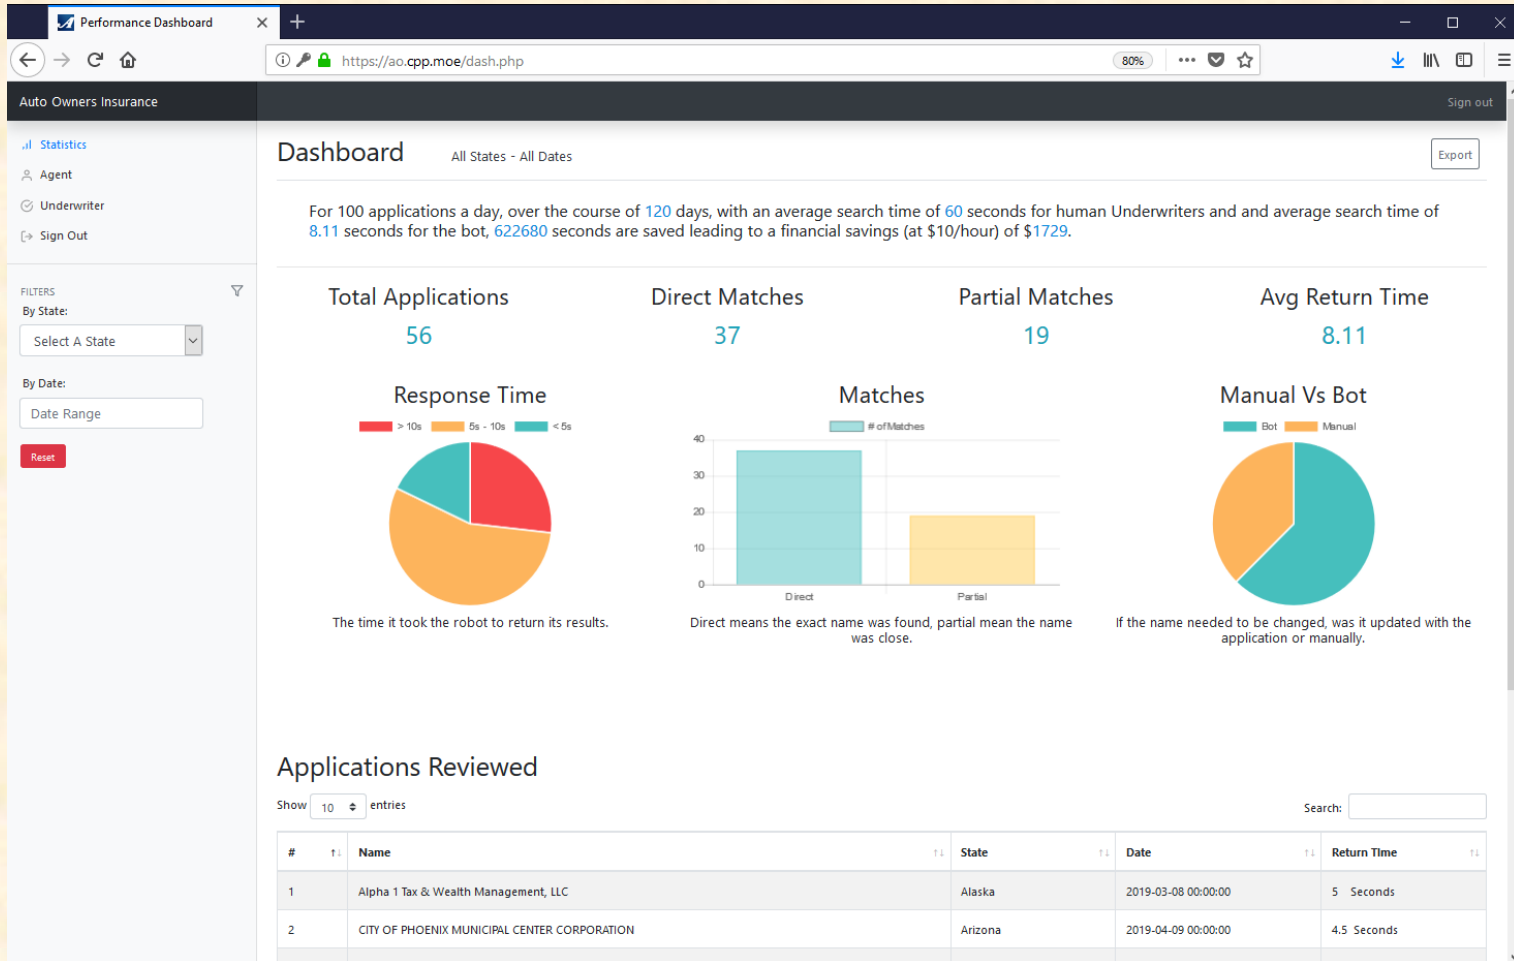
Performance Dashboard

https://ao.cpp.moe/dash.php 80%

Auto Owners Insurance

Sign out

Statistics
Agent
Underwriter
Sign Out

FILTERS
By State:
Select A State

By Date:
Date Range

Reset

Dashboard All States - All Dates

Export

For 100 applications a day, over the course of 120 days, with an average search time of 60 seconds for human Underwriters and and average search time of 8.11 seconds for the bot, 622680 seconds are saved leading to a financial savings (at $10/hour) of $1729.

Total Applications
56

Direct Matches
37

Partial Matches
19

Avg Return Time
8.11

Response Time
> 10s 5s - 10s < 5s

The time it took the robot to return its results.

Matches
# of Matches
40
30
20
10
0
Direct Partial

Direct means the exact name was found, partial mean the name was close.

Manual Vs Bot
Bot Manual

If the name needed to be changed, was it updated with the application or manually.

Applications Reviewed

Show 10 entries

Search:

| # | Name | State | Date | Return Time |
|---|---|---|---|---|
| 1 | Alpha 1 Tax & Wealth Management, LLC | Alaska | 2019-03-08 00:00:00 | 5 Seconds |
| 2 | CITY OF PHOENIX MUNICIPAL CENTER CORPORATION | Arizona | 2019-04-09 00:00:00 | 4.5 Seconds |